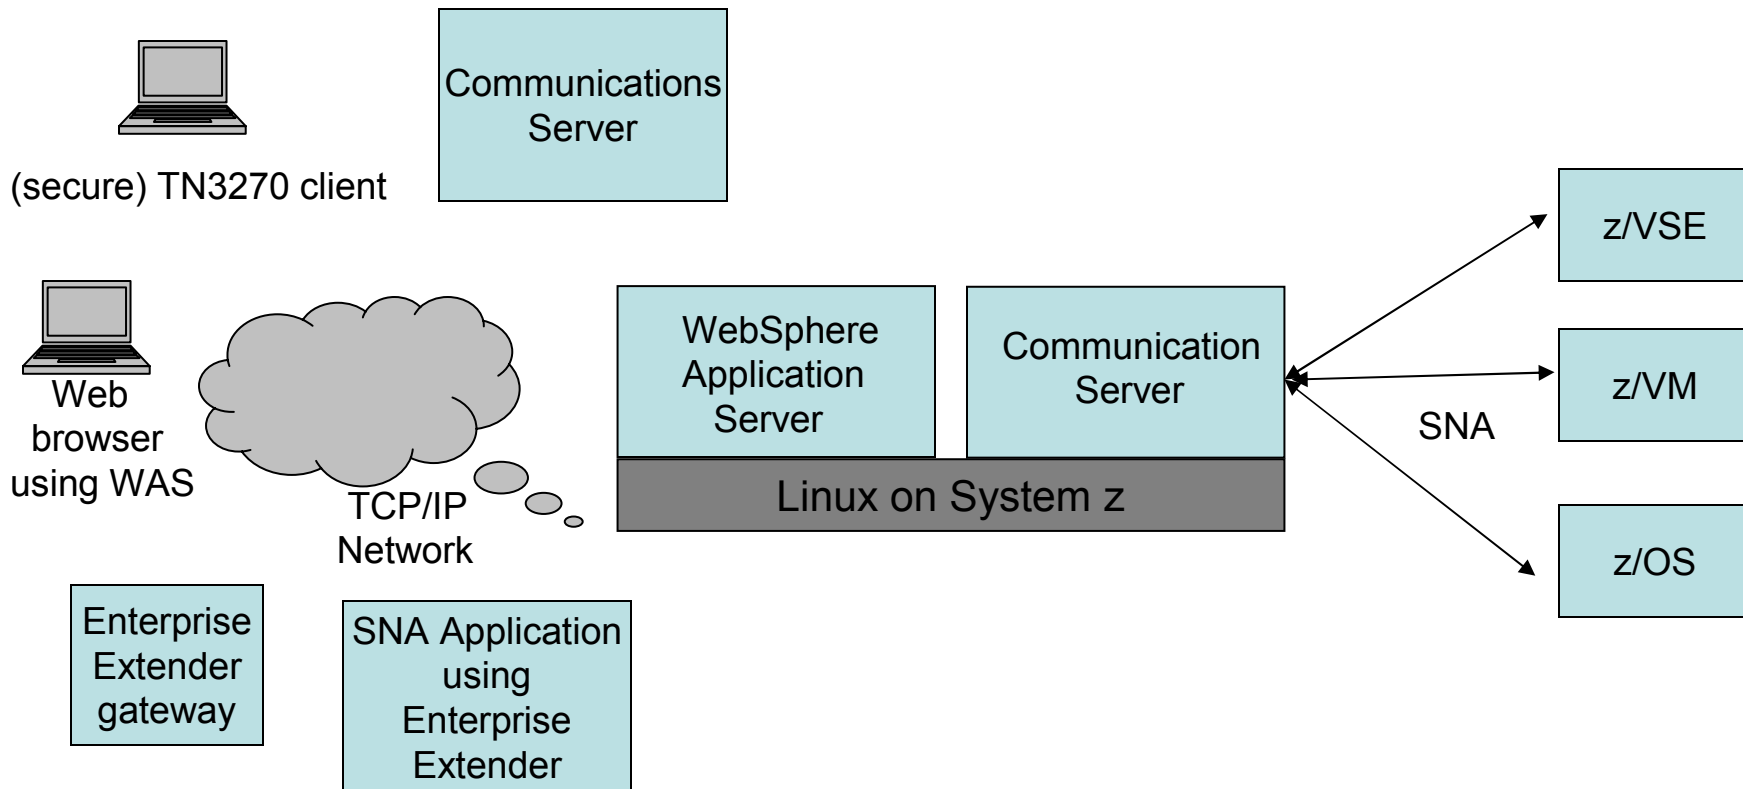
Communications Server

(secure) TN3270 client

Web browser using WAS

TCP/IP Network

WebSphere Application Server

Communication Server

Linux on System z

SNA

z/VSE

z/VM

z/OS

Enterprise Extender gateway

SNA Application using Enterprise Extender